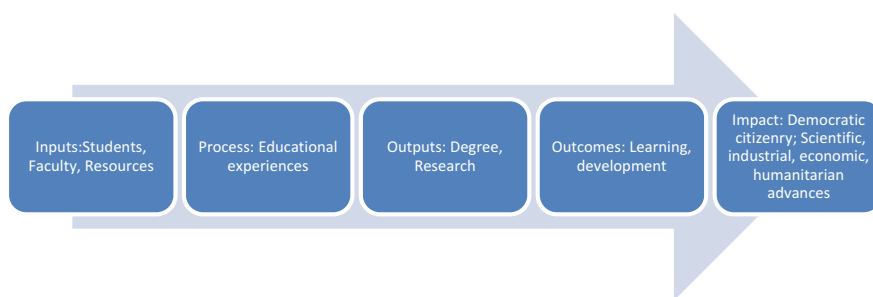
Inputs:Students, Faculty, Resources

Process: Educational experiences

Outputs: Degree, Research

Outcomes: Learning, development

Impact: Democratic citizenry; Scientific, industrial, economic, humanitarian advances